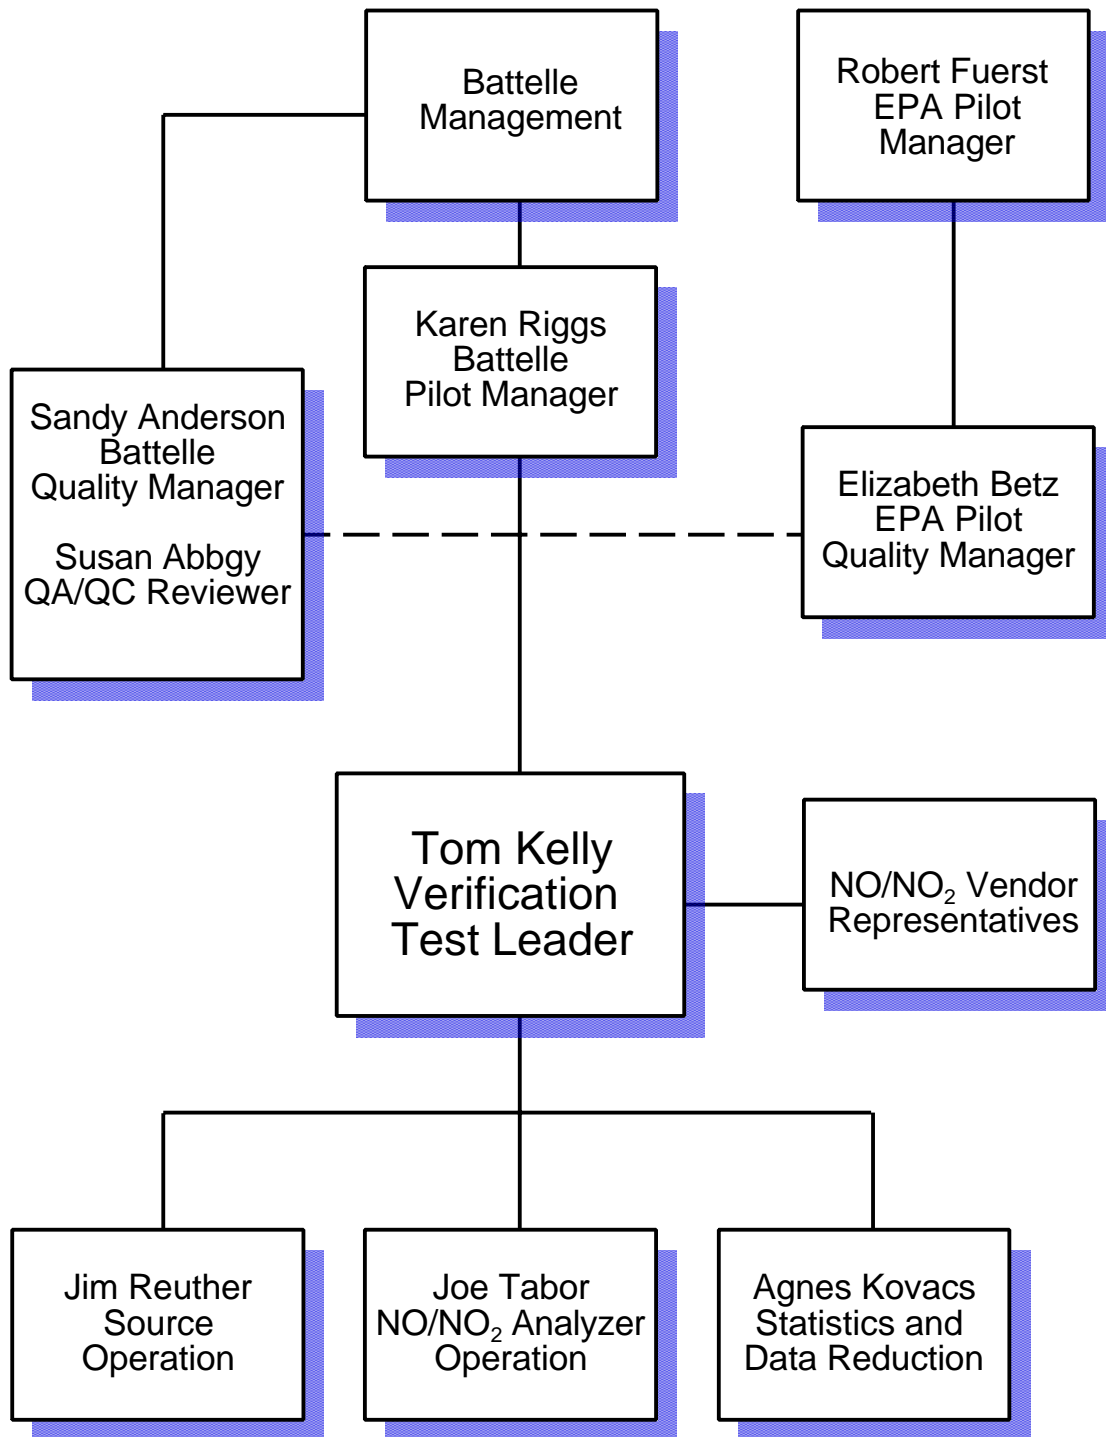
Battelle Management

Robert Fuerst
EPA Pilot
Manager

Karen Riggs
Battelle
Pilot Manager

Sandy Anderson
Battelle
Quality Manager

Susan Abbgy
QA/QC Reviewer

Elizabeth Betz
EPA Pilot
Quality Manager

Tom Kelly
Verification
Test Leader

$NO/NO_2$ Vendor Representatives

Jim Reuther
Source
Operation

Joe Tabor
$NO/NO_2$ Analyzer
Operation

Agnes Kovacs
Statistics and
Data Reduction